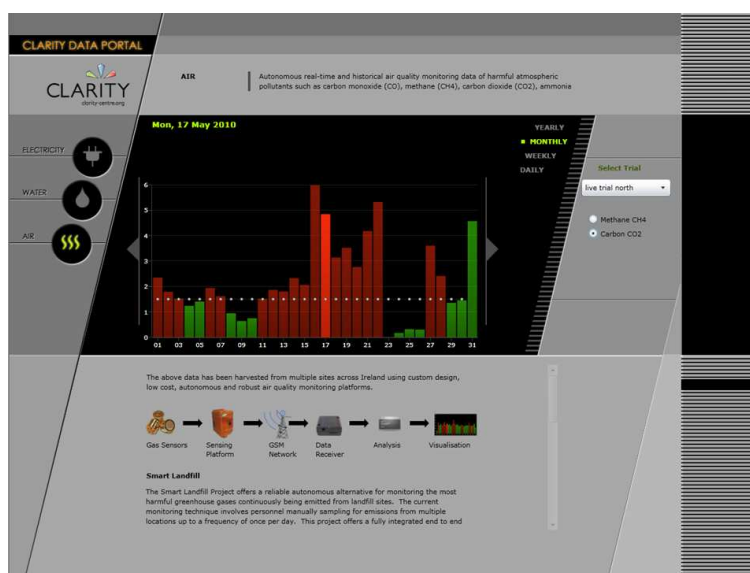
CLARITY DATA PORTAL

CLARITY
clarity-centre.org

AIR

Autonomous real-time and historical air quality monitoring data of harmful atmospheric pollutants such as carbon monoxide (CO), methane (CH4), carbon dioxide (CO2), ammonia

ELECTRICITY

WATER

AIR

Mon, 17 May 2010

YEARLY
MONTHLY
WEEKLY
DAILY

Select Trial

live trial north

Methane CH4
Carbon CO2

6
5
4
3
2
1
0

01 03 05 07 09 11 13 15 17 19 21 23 25 27 29 31

The above data has been harvested from multiple sites across Ireland using custom design, low cost, autonomous and robust air quality monitoring platforms.

Gas Sensors

Sensing Platform

GSM Network

Data Receiver

Analysis

Visualisation

Smart Landfill

The Smart Landfill Project offers a reliable autonomous alternative for monitoring the most harmful greenhouse gases continuously being emitted from landfill sites. The current monitoring technique involves personnel manually sampling for emissions from multiple locations up to a frequency of once per day. This project offers a fully integrated end to end